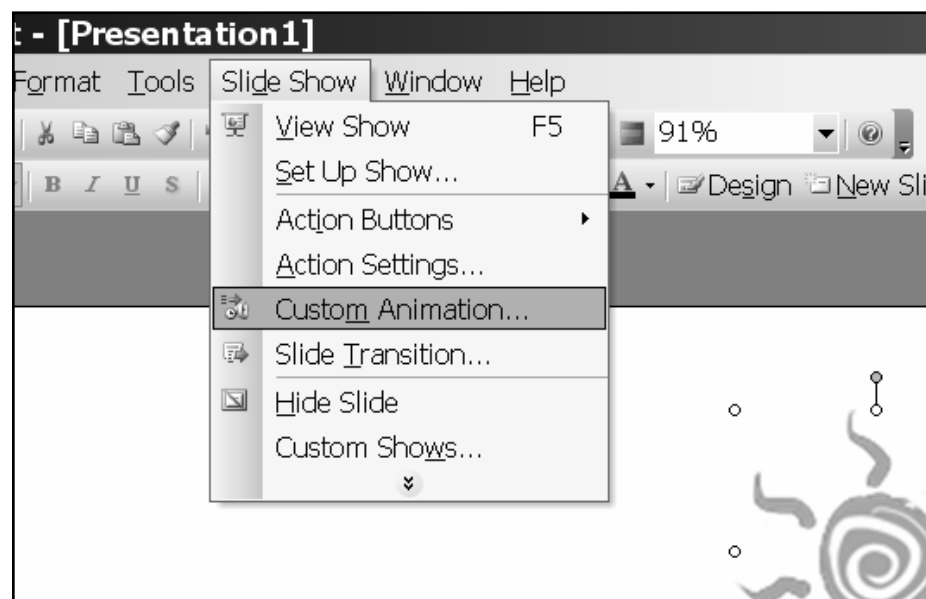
t - [Presentation1]

Format Tools Slide Show Window Help

91%

B I U S

A Design New Sli

View Show F5
Set Up Show...
Action Buttons
Action Settings...
Custom Animation...
Slide Transition...
Hide Slide
Custom Shows...